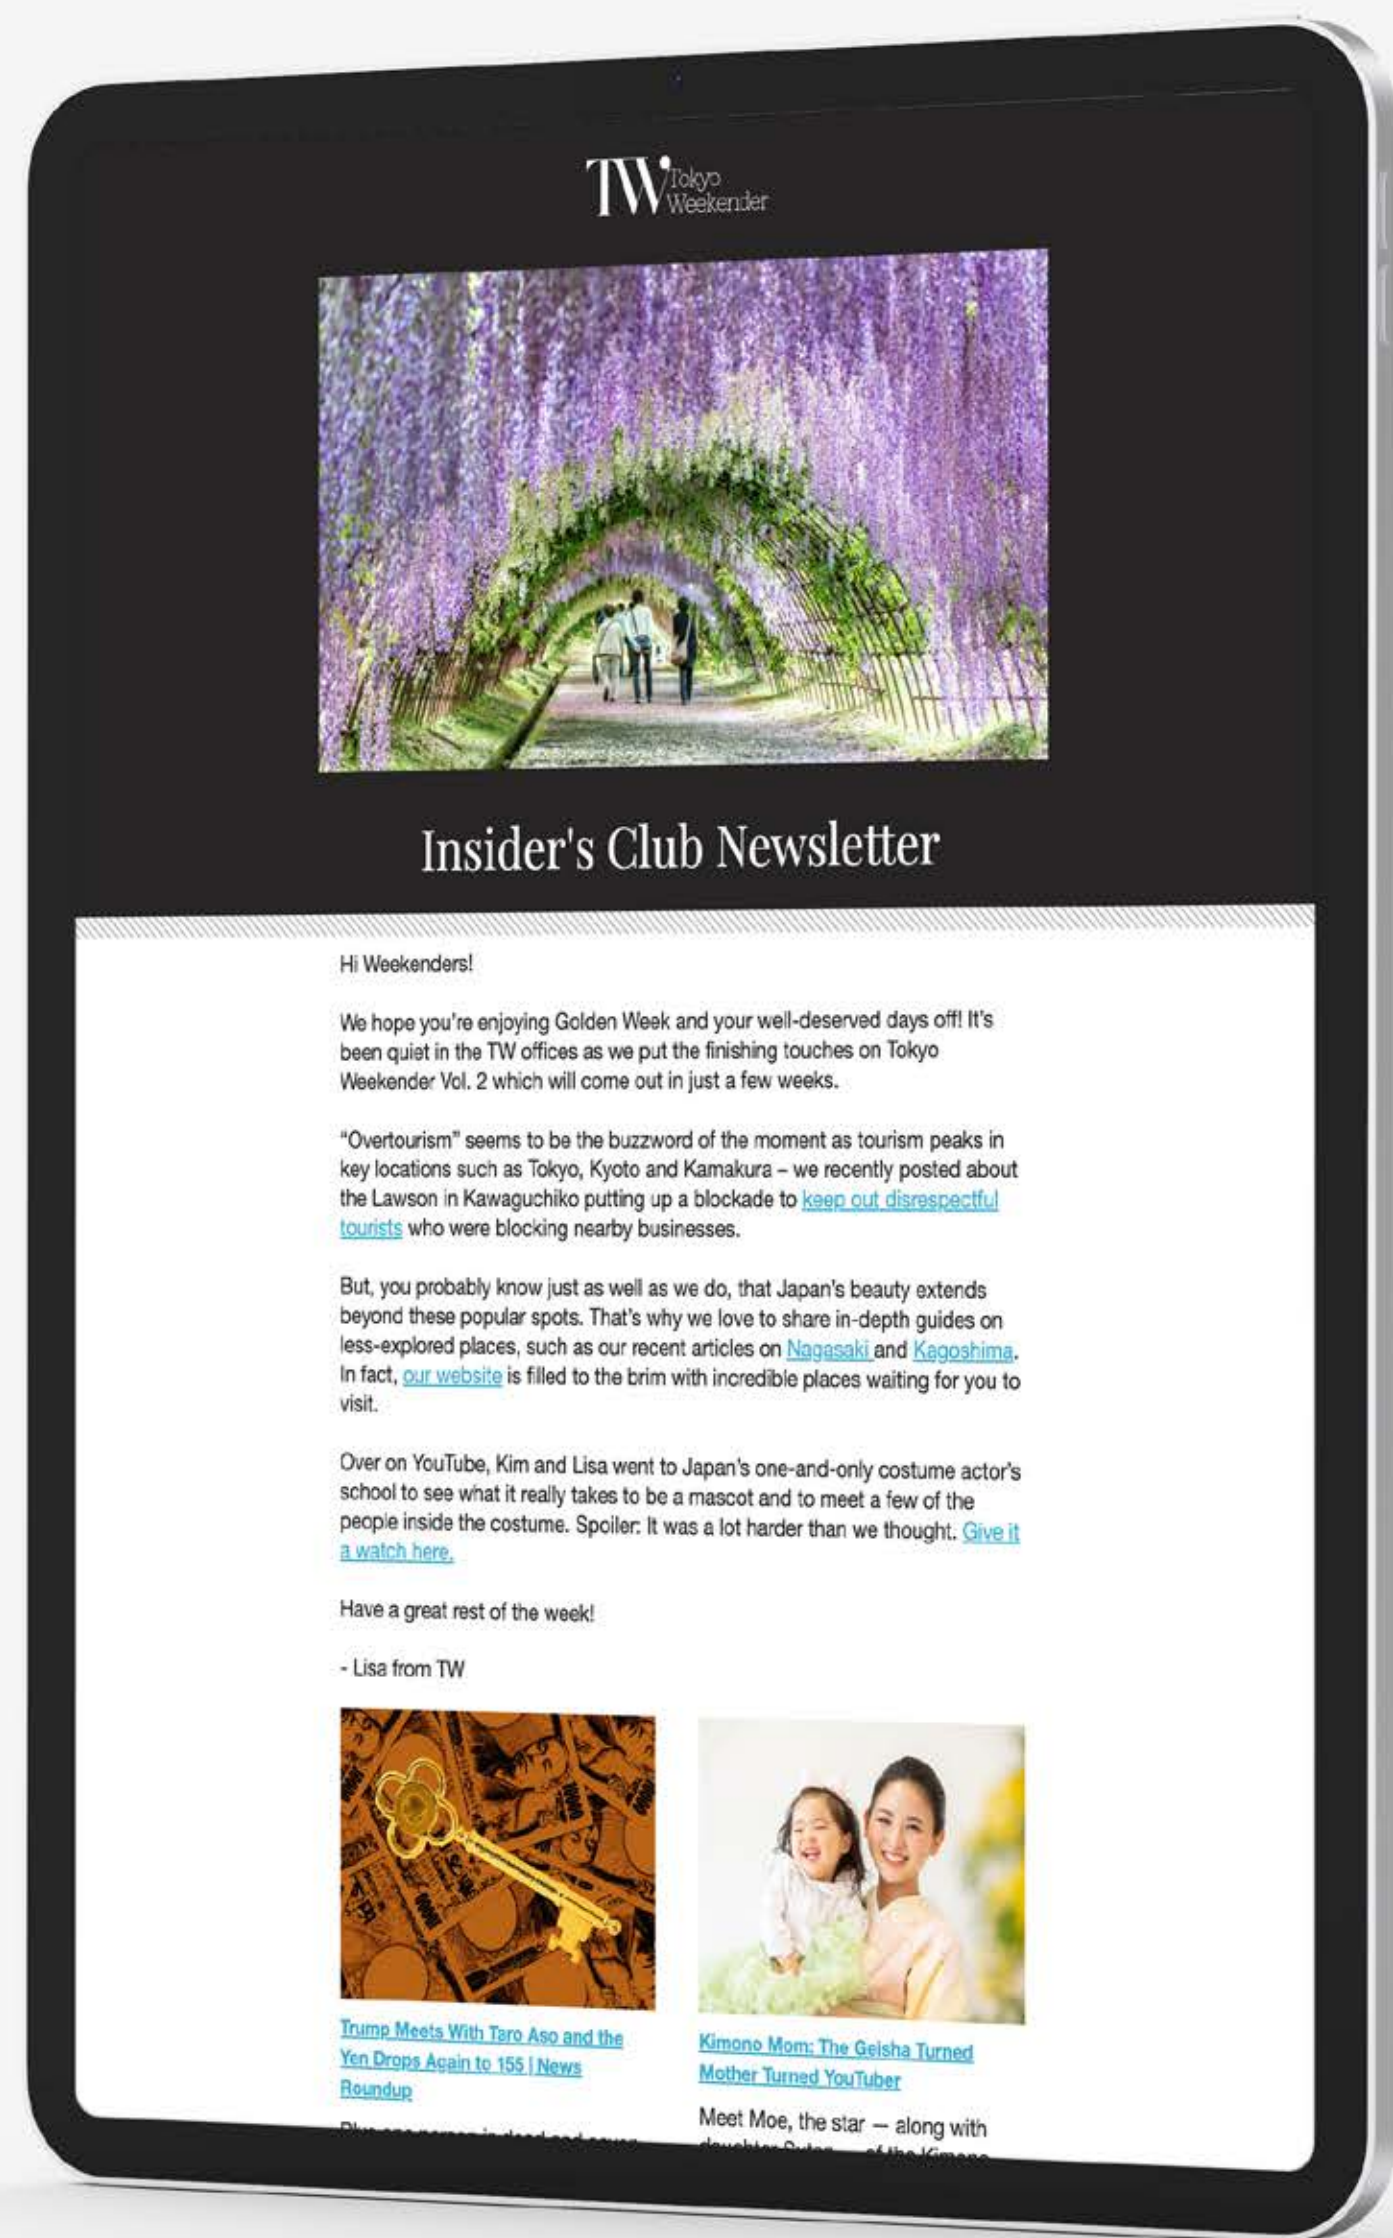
TW Tokyo Weekender

Insider's Club Newsletter

Hi Weekenders!

We hope you're enjoying Golden Week and your well-deserved days off! It's been quiet in the TW offices as we put the finishing touches on Tokyo Weekender Vol. 2 which will come out in just a few weeks.

"Overtourism" seems to be the buzzword of the moment as tourism peaks in key locations such as Tokyo, Kyoto and Kamakura – we recently posted about the Lawson in Kawaguchiko putting up a blockade to keep out disrespectful tourists who were blocking nearby businesses.

But, you probably know just as well as we do, that Japan's beauty extends beyond these popular spots. That's why we love to share in-depth guides on less-explored places, such as our recent articles on Nagasaki and Kagoshima. In fact, our website is filled to the brim with incredible places waiting for you to visit.

Over on YouTube, Kim and Lisa went to Japan's one-and-only costume actor's school to see what it really takes to be a mascot and to meet a few of the people inside the costume. Spoiler: It was a lot harder than we thought. Give it a watch here.

Have a great rest of the week!

- Lisa from TW

Trump Meets With Taro Aso and the Yen Drops Again to 155 | News Roundup

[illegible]

Kimono Mom: The Geisha Turned Mother Turned YouTuber

Meet Moe, the star — along with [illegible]